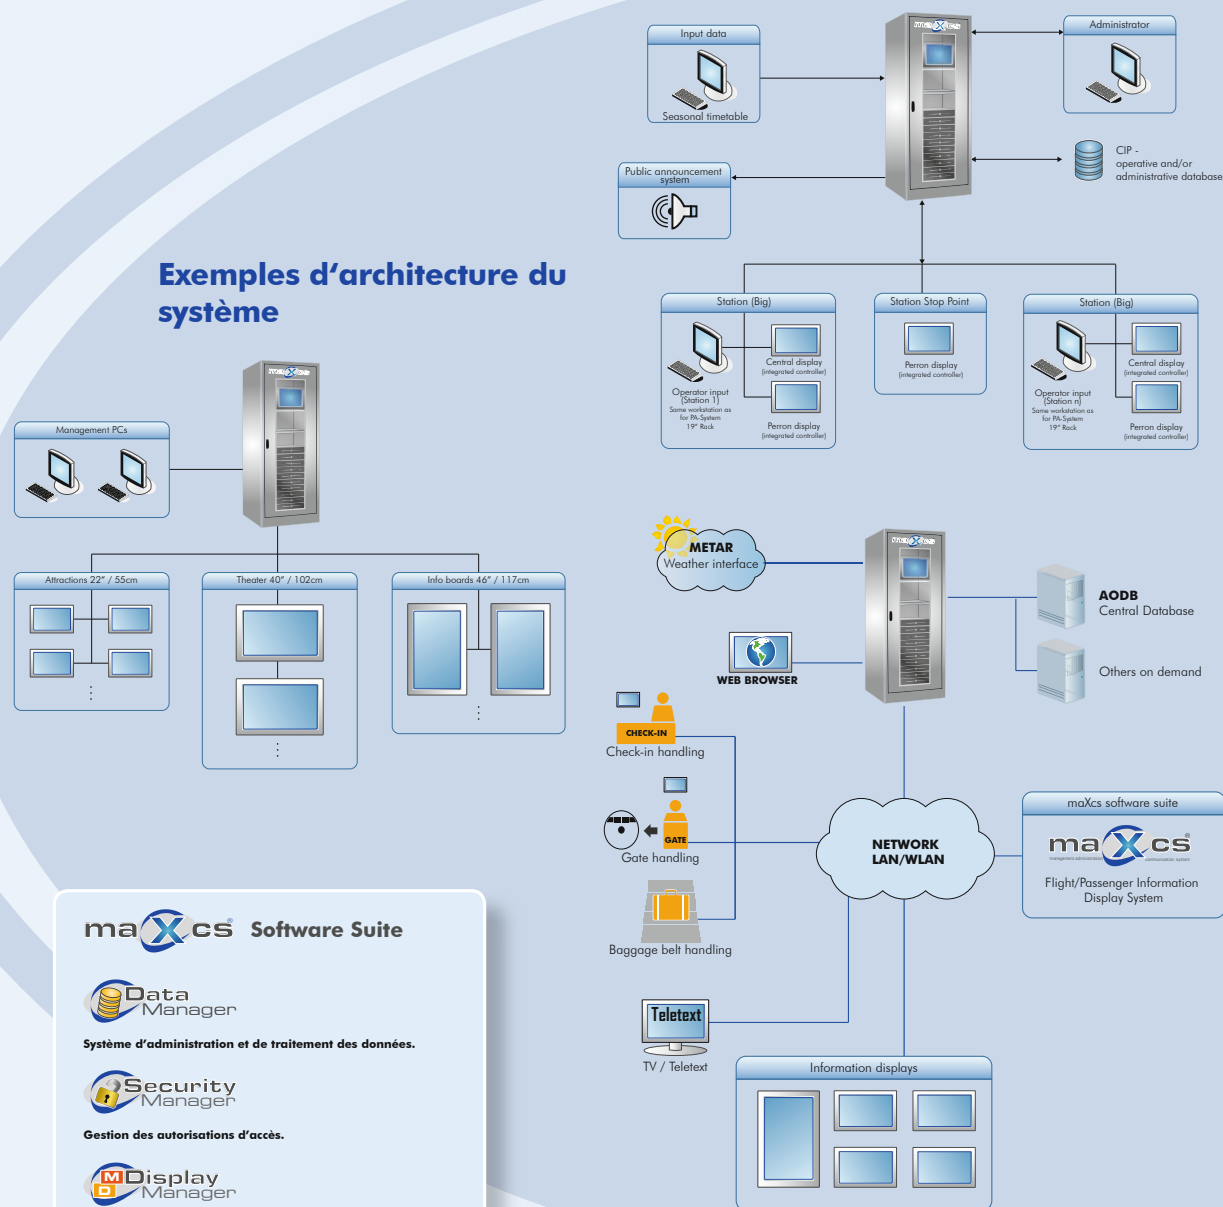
Input data

Seasonal timetable

Administrator

CIP - operative and/or administrative database

Public announcement system

Station (Big)

Central display (integrated controller)

Operator input (Station 1) Same workstation as for PA-System 19" Rack

Perron display (integrated controller)

Station Stop Point

Perron display (integrated controller)

Station (Big)

Central display (integrated controller)

Operator input (Station n) Same workstation as for PA-System 19" Rack

Perron display (integrated controller)

Exemples d'architecture du système

Management PCs

Attractions 22" / 55cm

Theater 40" / 102cm

Info boards 46" / 117cm

METAR Weather interface

AODB Central Database

Others on demand

WEB BROWSER

CHECK-IN

Check-in handling

GATE

Gate handling

NETWORK LAN/WLAN

maXcs software suite

maXcs

Flight/Passenger Information Display System

Baggage belt handling

Teletext

TV / Teletext

Information displays

maXcs Software Suite

Data Manager

Système d'administration et de traitement des données.

Security Manager

Gestion des autorisations d'accès.

Display Manager